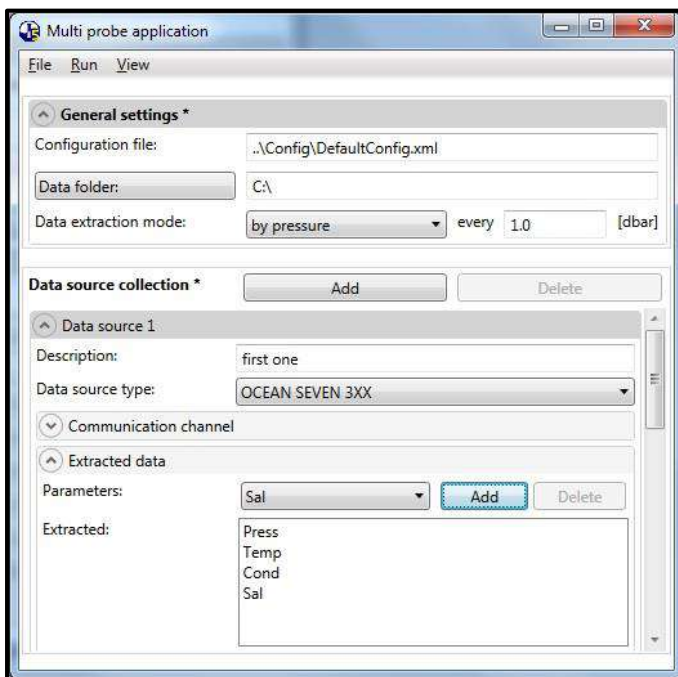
Multi probe application

File Run View

General settings *

Configuration file: ..\Config\DefaultConfig.xml

Data folder: C:\

Data extraction mode: by pressure every 1.0 [dbar]

Data source collection * Add Delete

Data source 1

Description: first one

Data source type: OCEAN SEVEN 3XX

Communication channel

Extracted data

Parameters: Sal Add Delete

Extracted: Press
Temp
Cond
Sal